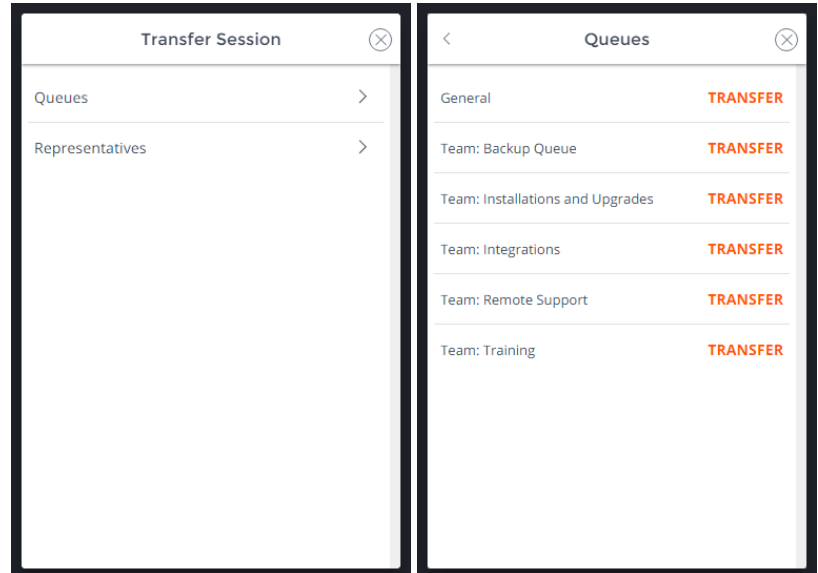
Transfer Session

Queues

Representatives

Queues

General TRANSFER

Team: Backup Queue TRANSFER

Team: Installations and Upgrades TRANSFER

Team: Integrations TRANSFER

Team: Remote Support TRANSFER

Team: Training TRANSFER